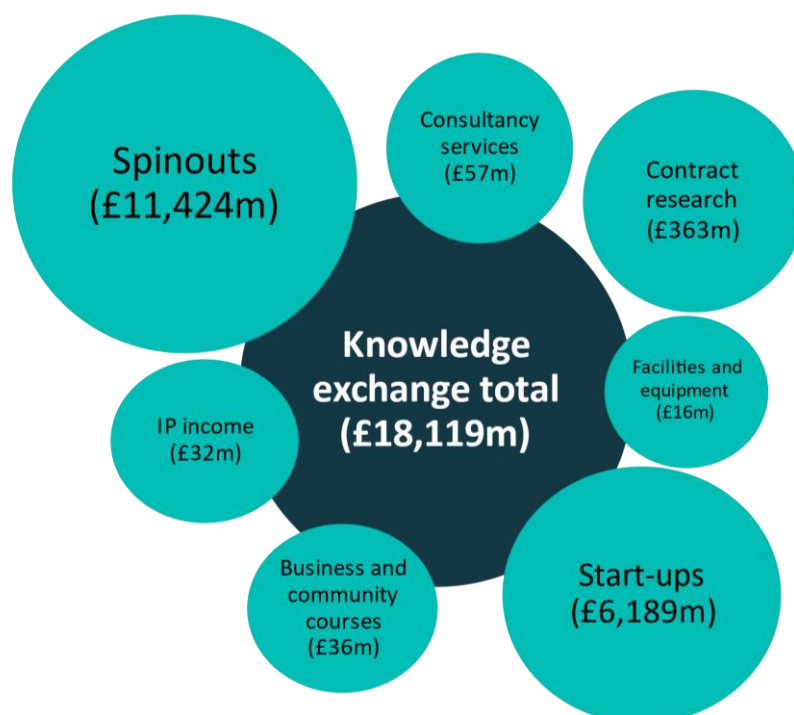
Spinouts (£11,424m)

Consultancy services (£57m)

Contract research (£363m)

Knowledge exchange total (£18,119m)

IP income (£32m)

Facilities and equipment (£16m)

Business and community courses (£36m)

Start-ups (£6,189m)